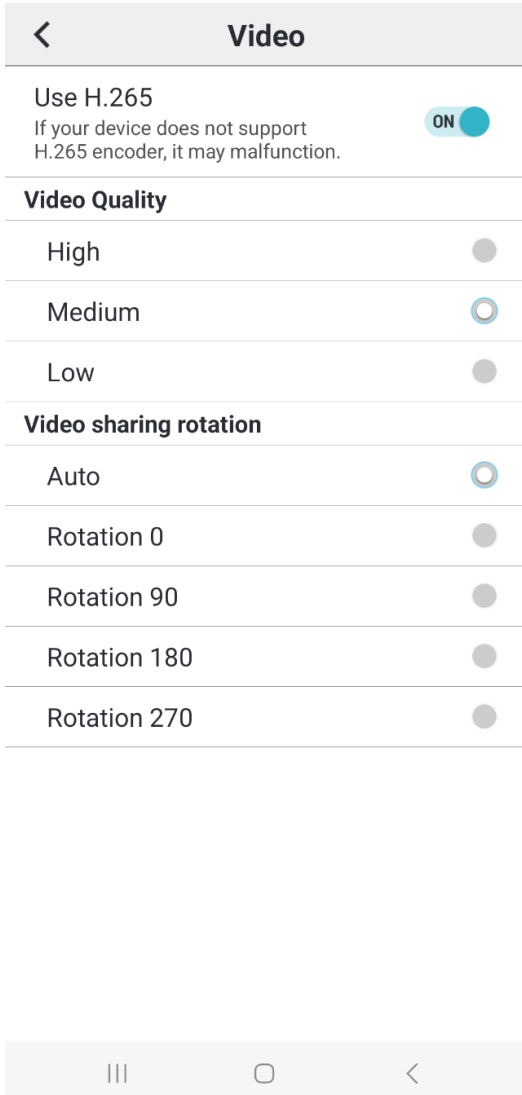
Video

Use H.265
If your device does not support H.265 encoder, it may malfunction.
ON

Video Quality

High

Medium

Low

Video sharing rotation

Auto

Rotation 0

Rotation 90

Rotation 180

Rotation 270